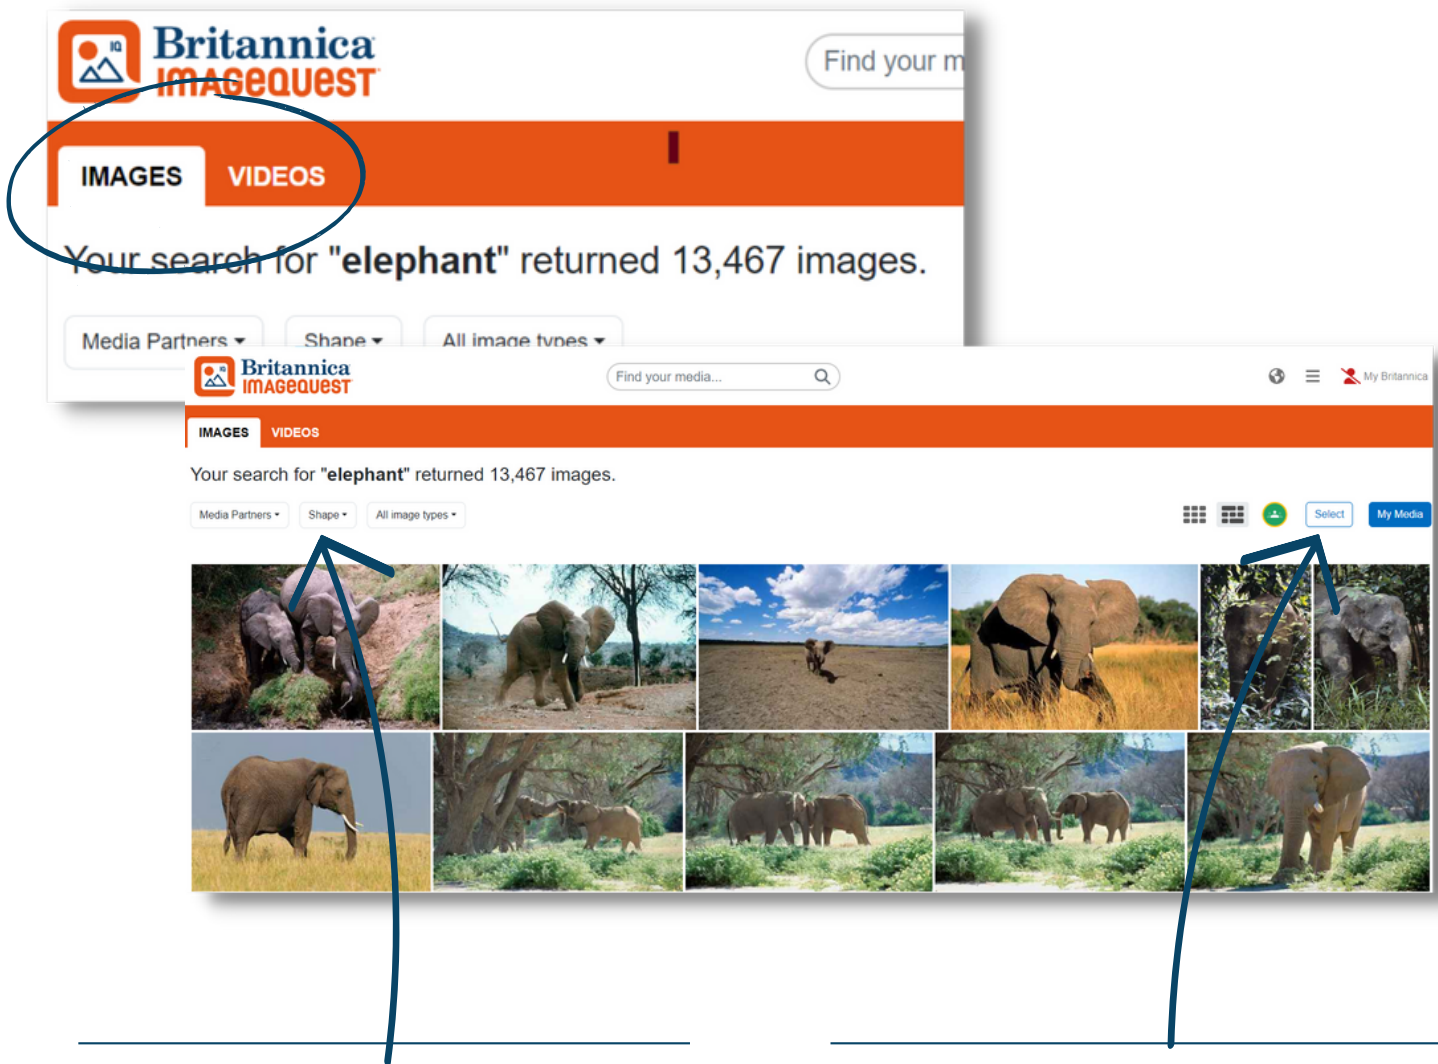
Britannica IMAGEQUEST

Find your m

IMAGES VIDEOS

Your search for "elephant" returned 13,467 images.

Media Partners ▾ Shape ▾ All image types ▾

Britannica IMAGEQUEST

Find your media...

My Britannica

IMAGES VIDEOS

Your search for "elephant" returned 13,467 images.

Media Partners ▾ Shape ▾ All image types ▾

Select My Media